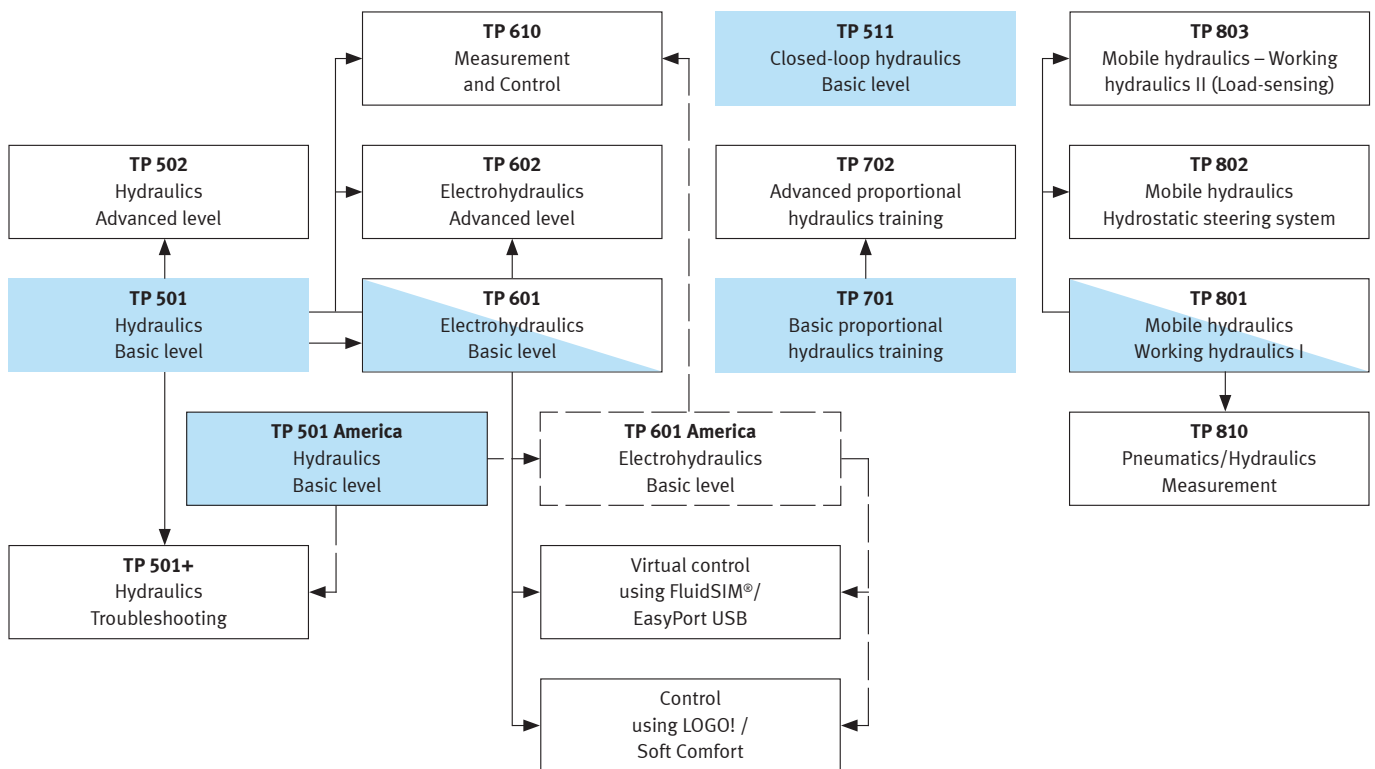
**TP 610**
Measurement
and Control

**TP 511**
Closed-loop hydraulics
Basic level

**TP 803**
Mobile hydraulics – Working hydraulics II (Load-sensing)

**TP 502**
Hydraulics
Advanced level

**TP 602**
Electrohydraulics
Advanced level

**TP 702**
Advanced proportional hydraulics training

**TP 802**
Mobile hydraulics
Hydrostatic steering system

**TP 501**
Hydraulics
Basic level

**TP 601**
Electrohydraulics
Basic level

**TP 701**
Basic proportional hydraulics training

**TP 801**
Mobile hydraulics
Working hydraulics I

**TP 501 America**
Hydraulics
Basic level

**TP 601 America**
Electrohydraulics
Basic level

**TP 810**
Pneumatics/Hydraulics
Measurement

**TP 501+**
Hydraulics
Troubleshooting

Virtual control
using FluidSIM®/
EasyPort USB

Control
using LOGO! /
Soft Comfort